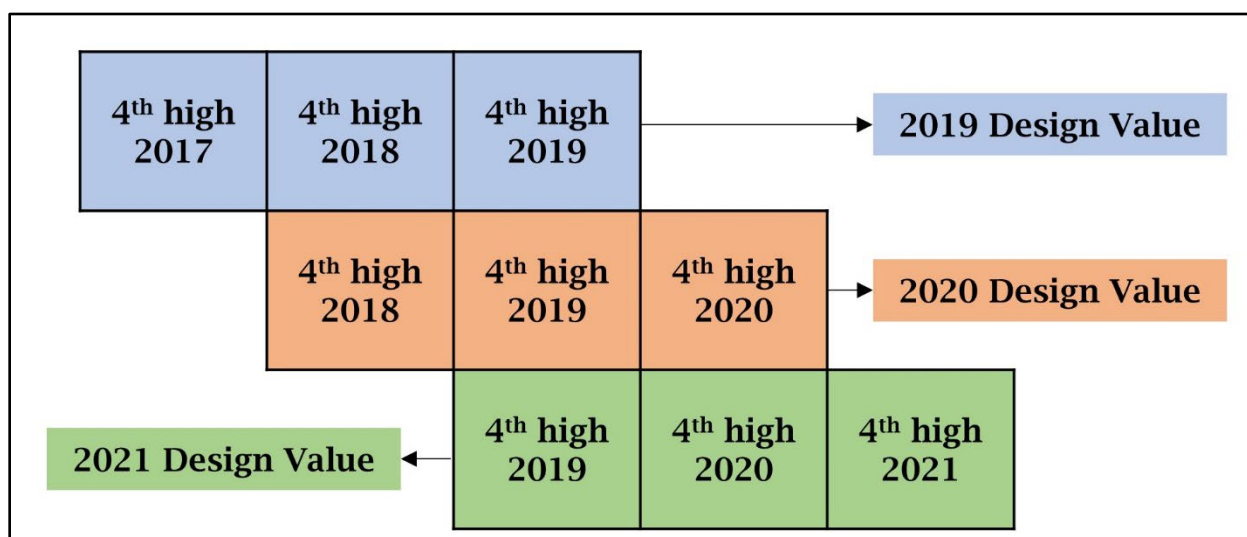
4$^{th}$ high 2017

4$^{th}$ high 2018

4$^{th}$ high 2019

2019 Design Value

4$^{th}$ high 2018

4$^{th}$ high 2019

4$^{th}$ high 2020

2020 Design Value

2021 Design Value

4$^{th}$ high 2019

4$^{th}$ high 2020

4$^{th}$ high 2021